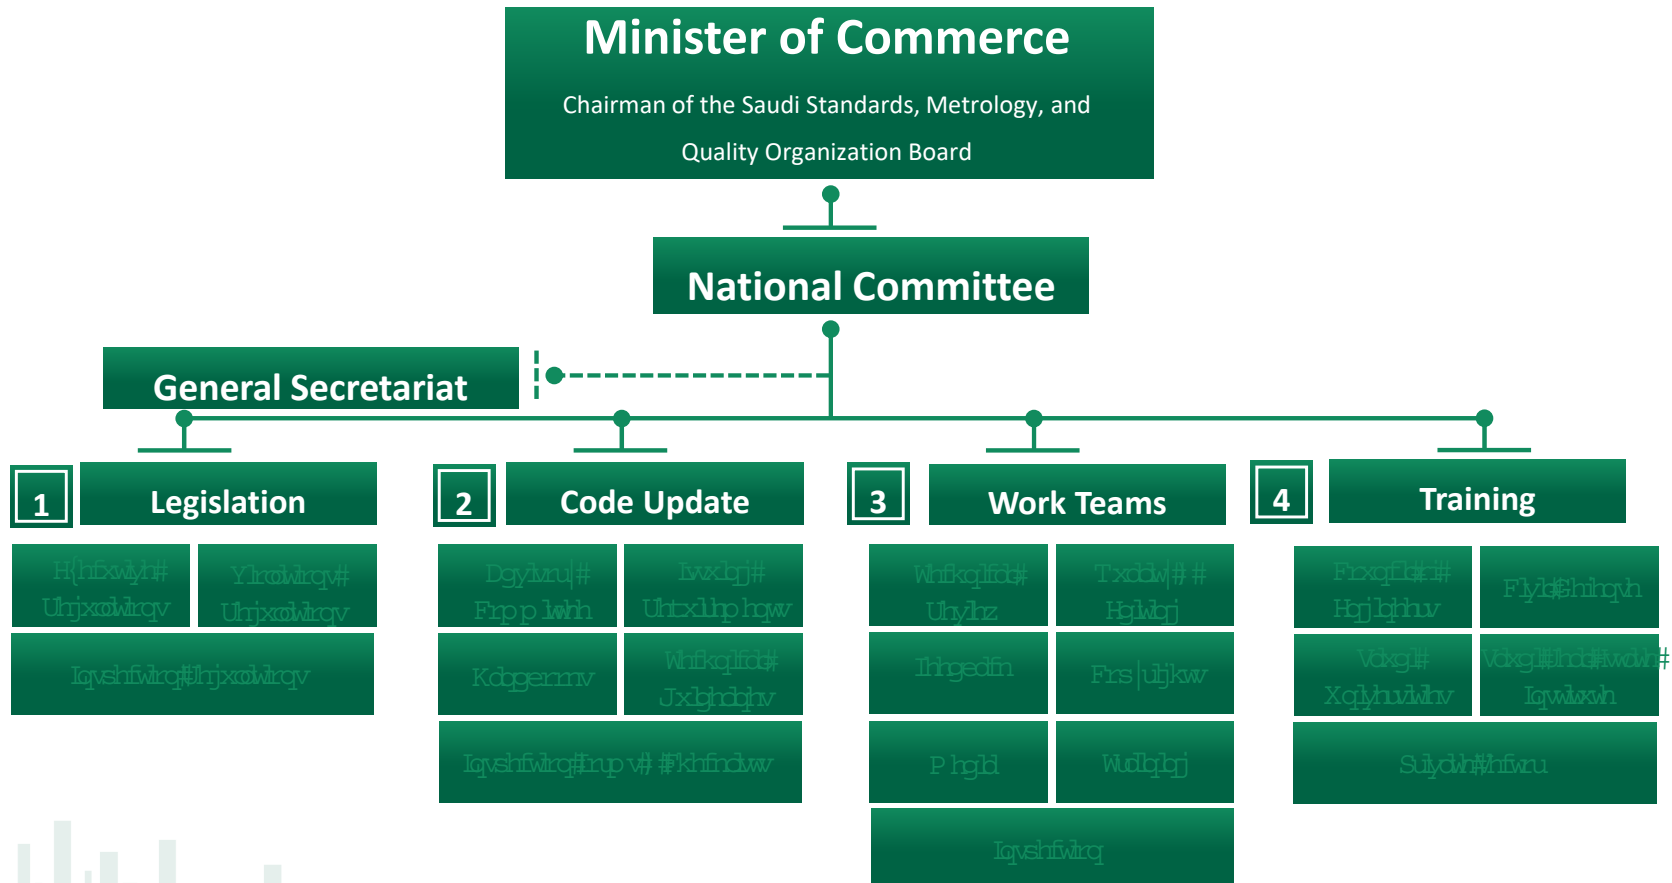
Minister of Commerce

Chairman of the Saudi Standards, Metrology, and Quality Organization Board

National Committee

General Secretariat

1

Legislation

H{hfxwlyh# Uhjxodwlrqv

Yroxqwdu| Uhjxodwlrqv

Lqvshfwlrq#Uhjxodwlrqv

2

Code Update

Dgylvru|# Frpplwwhh

Iwxgbj# Uhtxluhphqw

Kdqgerrnv

Whfkqlfdo# Jxlghdqhv

Lqvshfwlrq#Irupv##Fkhfnolvw

3

Work Teams

Whfkqlfdo# Uhylhz

Txdolw|## Hgbwlqj

Ihhgedfn

Frs|uljkw

Phgld

Wudlqlqj

Lqvshfwlrq

4

Training

Frxqfldu# Hqjlqhhuv

Flylo#Ghihqvh

Vwxg|# Xqlyhuvlwlhv

Vwxg|#Lq#Iwdwh# Lqvwlwxwh

Sulydwh#Vhfwru